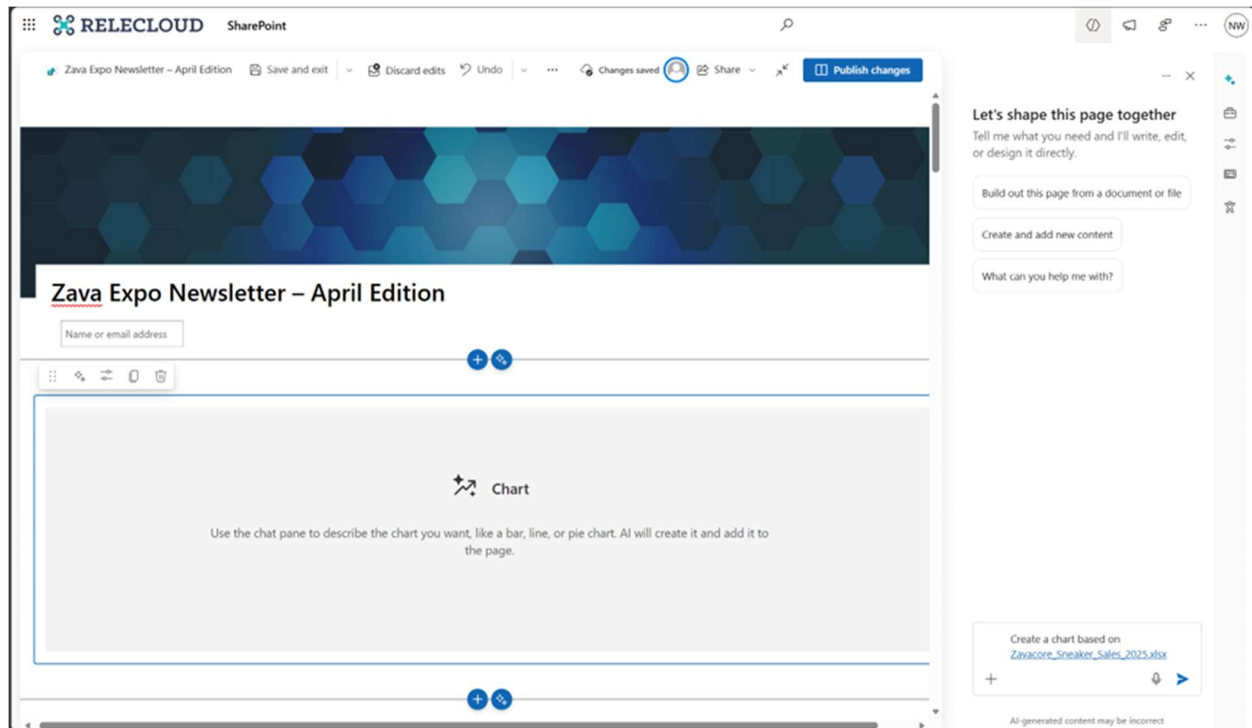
RELECLOUD SharePoint

NW

Zava Expo Newsletter – April Edition Save and exit Discard edits Undo ··· Changes saved Share Publish changes

Zava Expo Newsletter – April Edition

Name or email address

Chart

Use the chat pane to describe the chart you want, like a bar, line, or pie chart. AI will create it and add it to the page.

Let's shape this page together

Tell me what you need and I'll write, edit, or design it directly.

Build out this page from a document or file

Create and add new content

What can you help me with?

Create a chart based on Zavacore_Sneaker_Sales_2025.xlsx

AI-generated content may be incorrect